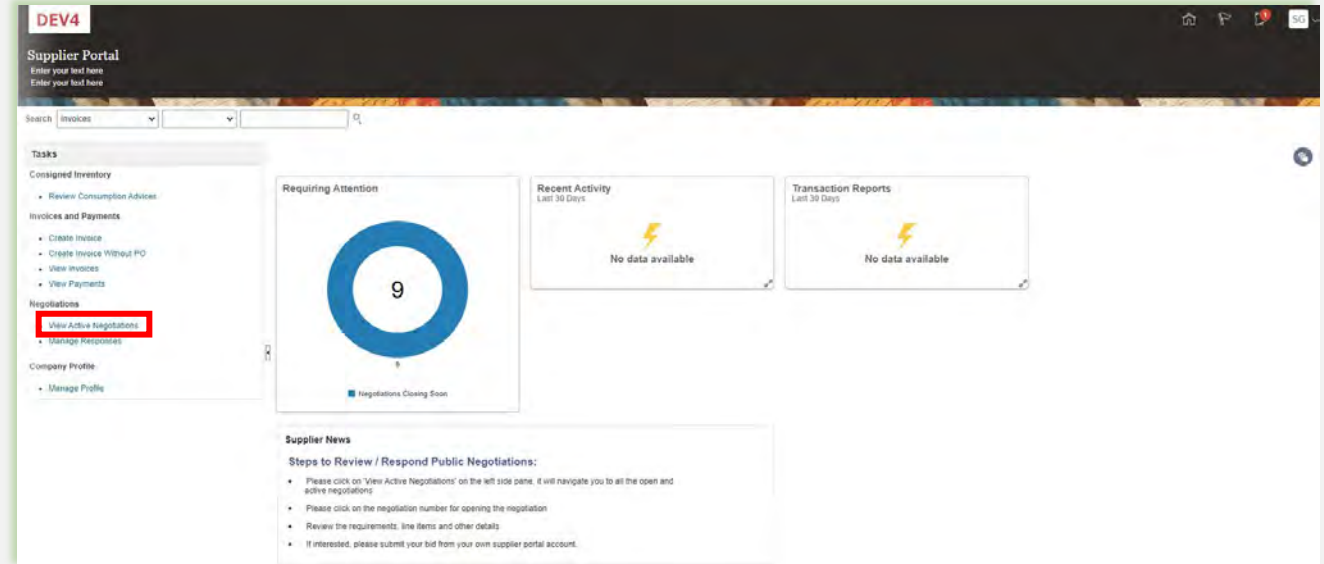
DEV4

Supplier Portal
Enter your text here
Enter your text here

SG

Search Invoices

Tasks

Consigned Inventory
- Review Consumption Advices

Invoices and Payments
- Create Invoice
- Create Invoice Without PO
- View Invoices
- View Payments

Negotiations
- View Active Negotiations
- Manage Responses

Company Profile
- Manage Profile

Requiring Attention

9

9

Negotiations Closing Soon

Recent Activity
Last 30 Days

No data available

Transaction Reports
Last 30 Days

No data available

Supplier News

Steps to Review / Respond Public Negotiations:

- Please click on 'View Active Negotiations' on the left side pane, it will navigate you to all the open and active negotiations
- Please click on the negotiation number for opening the negotiation
- Review the requirements, line items and other details
- If interested, please submit your bid from your own supplier portal account.